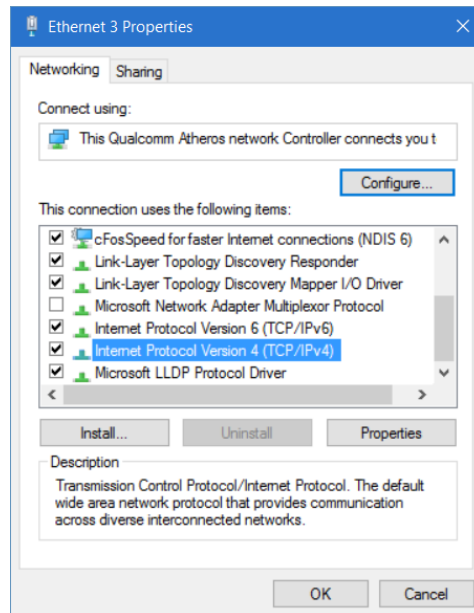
Ethernet 3 Properties

Networking Sharing

Connect using:

This Qualcomm Atheros network Controller connects you t

Configure...

This connection uses the following items:

cFosSpeed for faster Internet connections (NDIS 6)
Link-Layer Topology Discovery Responder
Link-Layer Topology Discovery Mapper I/O Driver
Microsoft Network Adapter Multiplexor Protocol
Internet Protocol Version 6 (TCP/IPv6)
Internet Protocol Version 4 (TCP/IPv4)
Microsoft LLDP Protocol Driver

Install... Uninstall Properties

Description

Transmission Control Protocol/Internet Protocol. The default wide area network protocol that provides communication across diverse interconnected networks.

OK Cancel